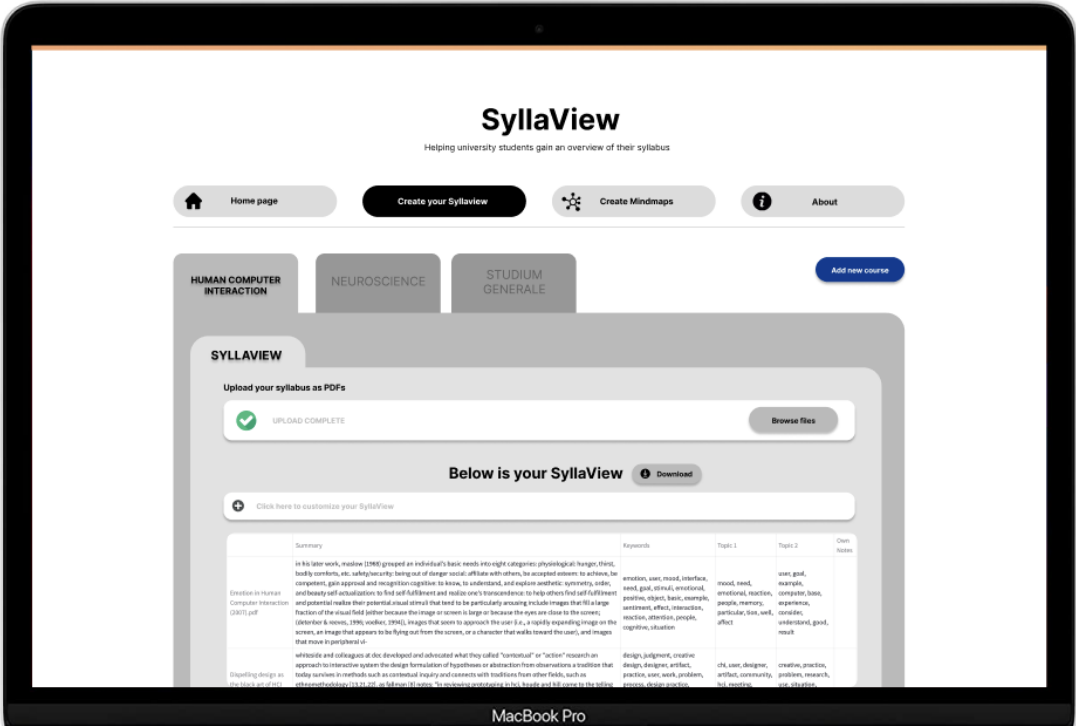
SyllaView

Helping university students gain an overview of their syllabus

Home page

Create your Syllaview

Create Mindmaps

About

HUMAN COMPUTER INTERACTION

NEUROSCIENCE

STUDIUM GENERALE

Add new course

SYLLAVIEW

Upload your syllabus as PDFs

UPLOAD COMPLETE

Browse files

Below is your SyllaView

Download

Click here to customize your SyllaView

| | Summary | Keywords | Topic 1 | Topic 2 | Own Notes |
|---|---|---|---|---|---|
| Emotion in Human Computer Interaction (2007).pdf | in his later work, maslow (1968) grouped an individual's basic needs into eight categories: physiological: hunger, thirst, bodily comforts, etc. safety/security: being out of danger social: affiliate with others, be accepted esteem: to achieve, be competent, gain approval and recognition cognitive: to know, to understand, and explore aesthetic: symmetry, order, and beauty self-actualization: to find self-fulfillment and realize one's potential transcendence: to help others find self-fulfillment and realize their potential.visual stimuli that tend to be particularly arousing include images that fill a large fraction of the visual field (either because the image or screen is large or because the eyes are close to the screen; (detenber & reeves, 1996; voelker, 1994)), images that seem to approach the user (i.e., a rapidly expanding image on the screen, an image that appears to be flying out from the screen, or a character that walks toward the user), and images that move in peripheral vi- | emotion, user, mood, interface, need, goal, stimuli, emotional, positive, object, basic, example, sentiment, effect, interaction, reaction, attention, people, cognitive, situation | mood, need, emotional, reaction, people, memory, particular, tion, well, affect | user, goal, example, computer, base, experience, consider, understand, good, result | |
| Dispelling design as the black art of HCI | whiteside and colleagues at dec developed and advocated what they called "contextual" or "action" research an approach to interactive system the design formulation of hypotheses or abstraction from observations a tradition that today survives in methods such as contextual inquiry and connects with traditions from other fields, such as ethnomethodology [13,21,22]. as fallman [8] notes: "in reviewing prototyping in hci, houde and hill come to the telling | design, judgment, creative design, designer, artifact, practice, user, work, problem, process, design practice, | chi, user, designer, artifact, community, hci, meeting, | creative, practice, problem, research, use, situation, | |

MacBook Pro